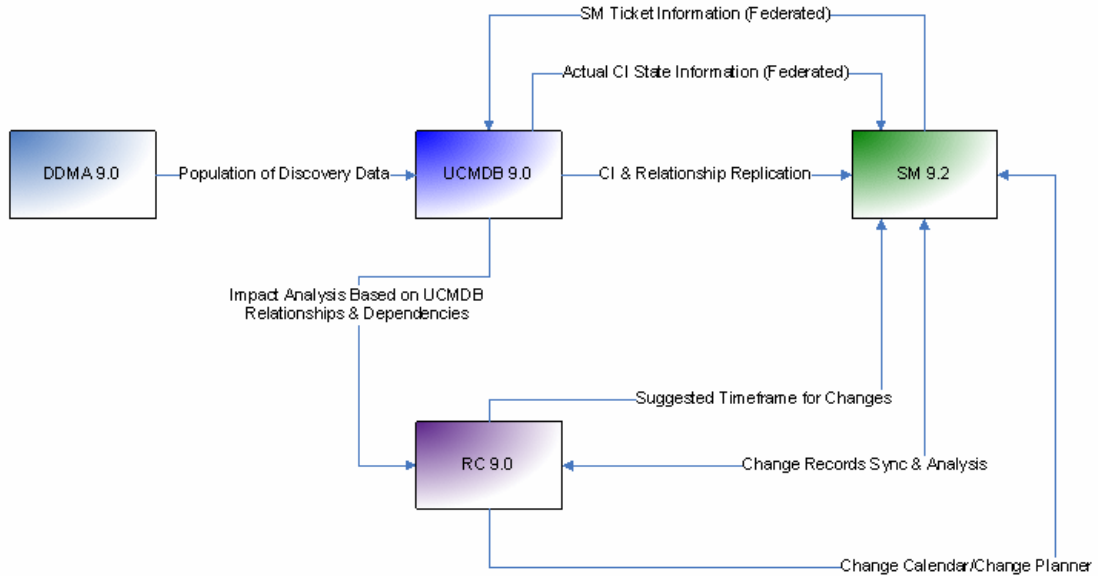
SM Ticket Information (Federated)

Actual CI State Information (Federated)

DDMA 9.0

Population of Discovery Data

UCMDB 9.0

CI & Relationship Replication

SM 9.2

Impact Analysis Based on UCMDB Relationships & Dependencies

Suggested Timeframe for Changes

RC 9.0

Change Records Sync & Analysis

Change Calendar/Change Planner